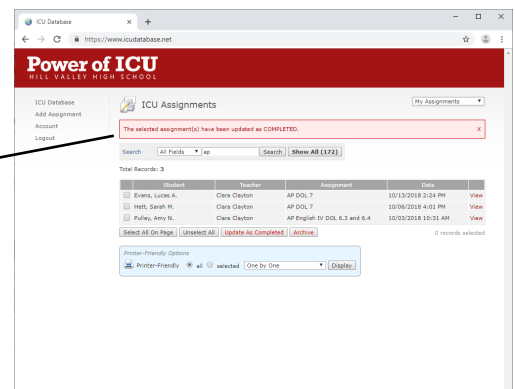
ICU Database

https://www.icudatabase.net

Power of ICU
HILL VALLEY HIGH SCHOOL

ICU Database
Add Assignment
Account
Logout

ICU Assignments

My Assignments

The selected assignment(s) have been updated as COMPLETED.

X

Search All Fields ap Search Show All (172)

Total Records: 3

| | Student | Teacher | Assignment | Date | |
|---|---|---|---|---|---|
| | Evans, Lucas A. | Clara Clayton | AP DOL 7 | 10/13/2018 2:24 PM | View |
| | Hett, Sarah M. | Clara Clayton | AP DOL 7 | 10/06/2018 4:01 PM | View |
| | Pulley, Amy N. | Clara Clayton | AP English IV DOL 6.3 and 6.4 | 10/03/2018 10:31 AM | View |

Select All On Page Unselect All Update As Completed Archive

0 records selected

Printer-Friendly Options
Printer-Friendly all selected One by One Display